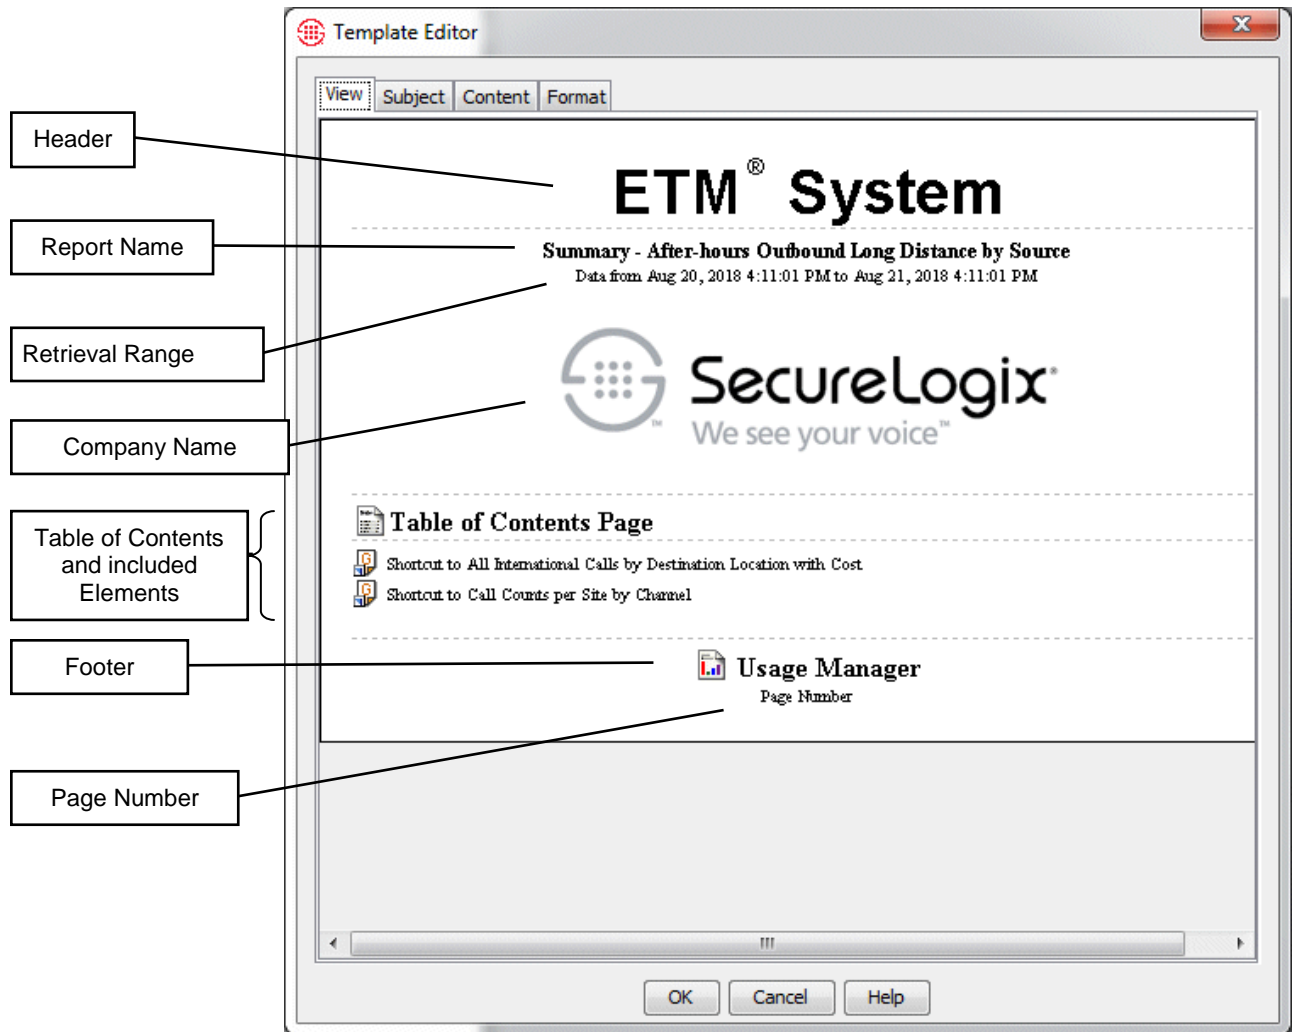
Template Editor

View Subject Content Format

Header

Report Name

Retrieval Range

Company Name

Table of Contents and included Elements

Footer

Page Number

ETM® System

Summary - After-hours Outbound Long Distance by Source
Data from Aug 20, 2018 4:11:01 PM to Aug 21, 2018 4:11:01 PM

SecureLogix
We see your voice™

Table of Contents Page

Shortcut to All International Calls by Destination Location with Cost
Shortcut to Call Counts per Site by Channel

Usage Manager
Page Number

III

OK Cancel Help